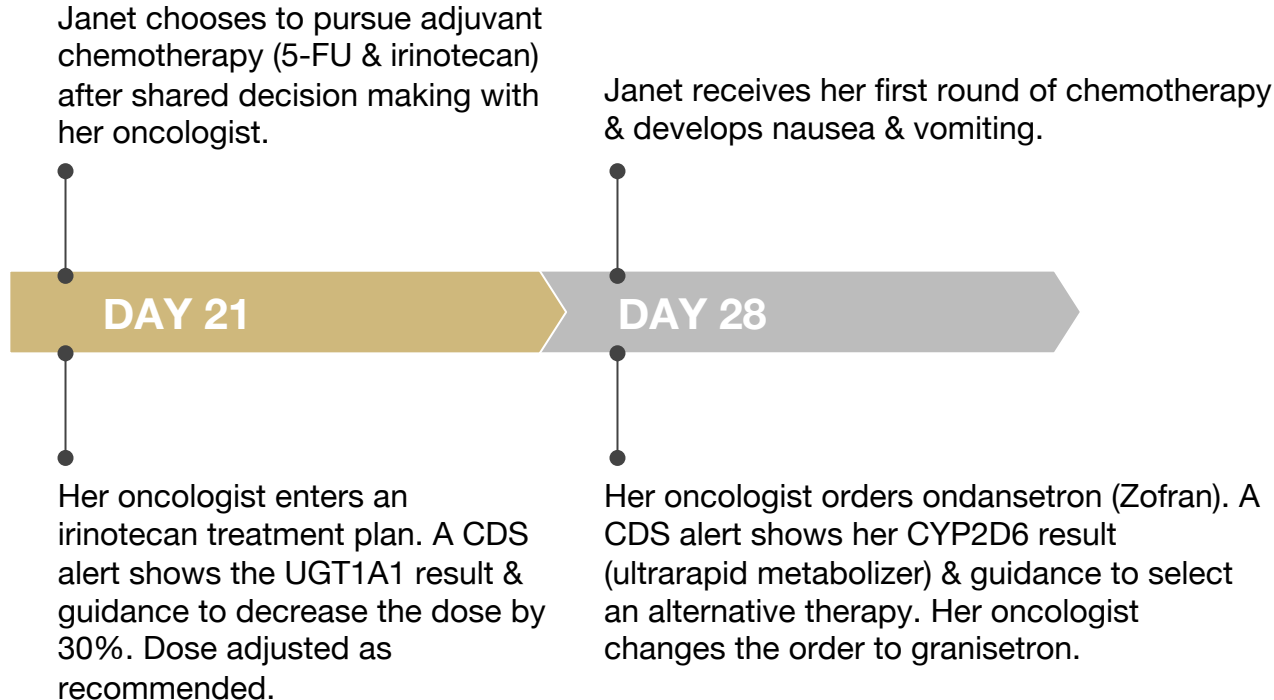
Janet chooses to pursue adjuvant chemotherapy (5-FU & irinotecan) after shared decision making with her oncologist.

Janet receives her first round of chemotherapy & develops nausea & vomiting.

DAY 21

DAY 28

Her oncologist enters an irinotecan treatment plan. A CDS alert shows the UGT1A1 result & guidance to decrease the dose by 30%. Dose adjusted as recommended.

Her oncologist orders ondansetron (Zofran). A CDS alert shows her CYP2D6 result (ultrarapid metabolizer) & guidance to select an alternative therapy. Her oncologist changes the order to granisetron.